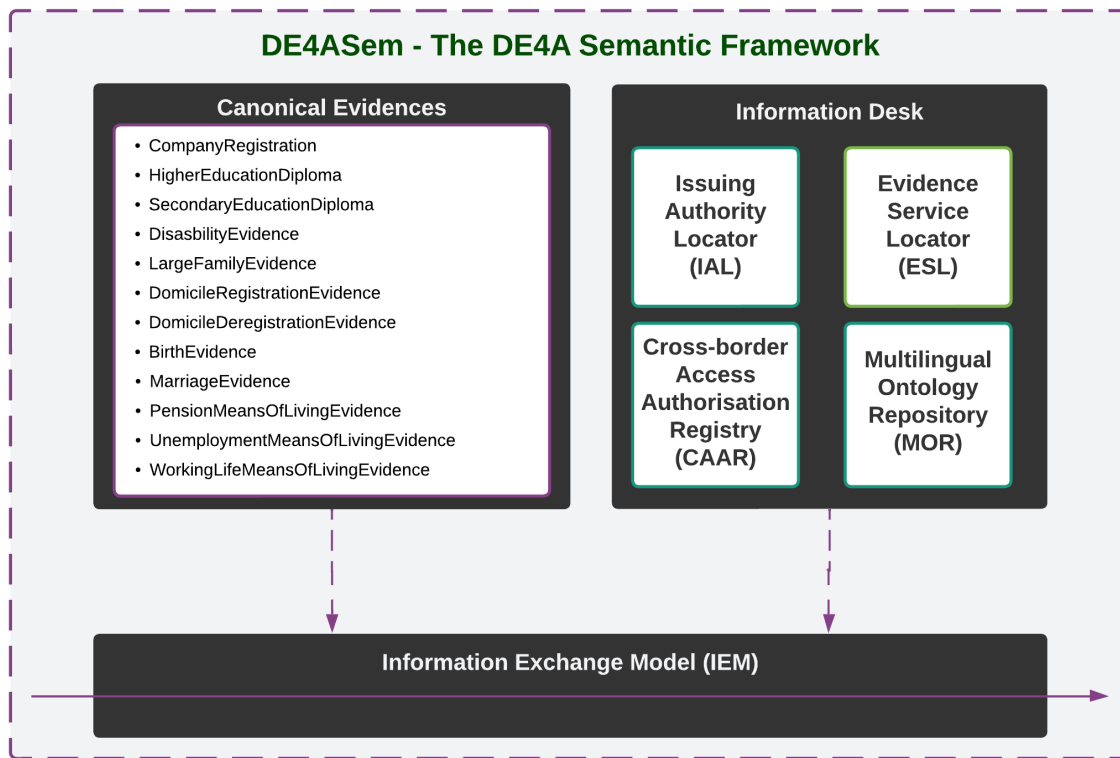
DE4ASem - The DE4A Semantic Framework

Canonical Evidences

- CompanyRegistration
- HigherEducationDiploma
- SecondaryEducationDiploma
- DisasbilityEvidence
- LargeFamilyEvidence
- DomicileRegistrationEvidence
- DomicileDeregistrationEvidence
- BirthEvidence
- MarriageEvidence
- PensionMeansOfLivingEvidence
- UnemploymentMeansOfLivingEvidence
- WorkingLifeMeansOfLivingEvidence

Information Desk

Issuing Authority Locator (IAL)

Evidence Service Locator (ESL)

Cross-border Access Authorisation Registry (CAAR)

Multilingual Ontology Repository (MOR)

Information Exchange Model (IEM)